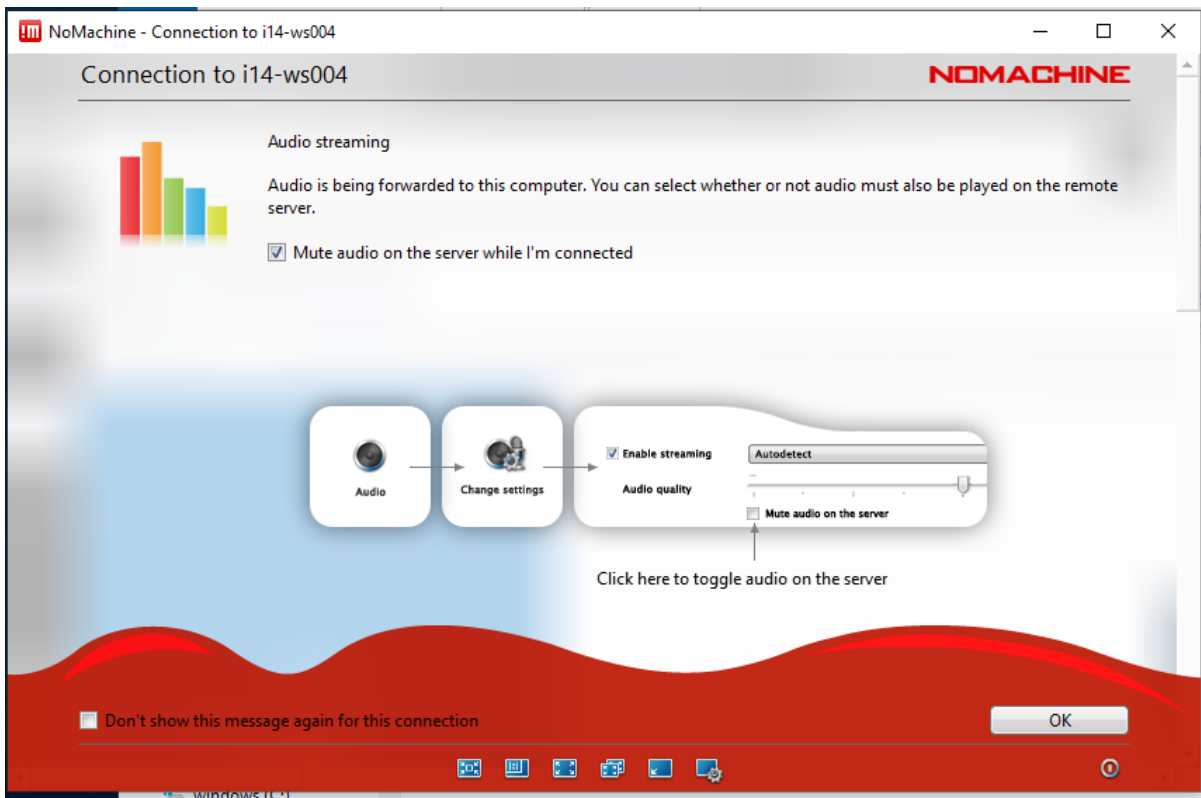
NoMachine - Connection to i14-ws004

Connection to i14-ws004

NOMACHINE

Audio streaming

Audio is being forwarded to this computer. You can select whether or not audio must also be played on the remote server.

Mute audio on the server while I'm connected

Audio

Change settings

Enable streaming

Autodetect

Audio quality

Mute audio on the server

Click here to toggle audio on the server

Don't show this message again for this connection

OK

windows [ ]